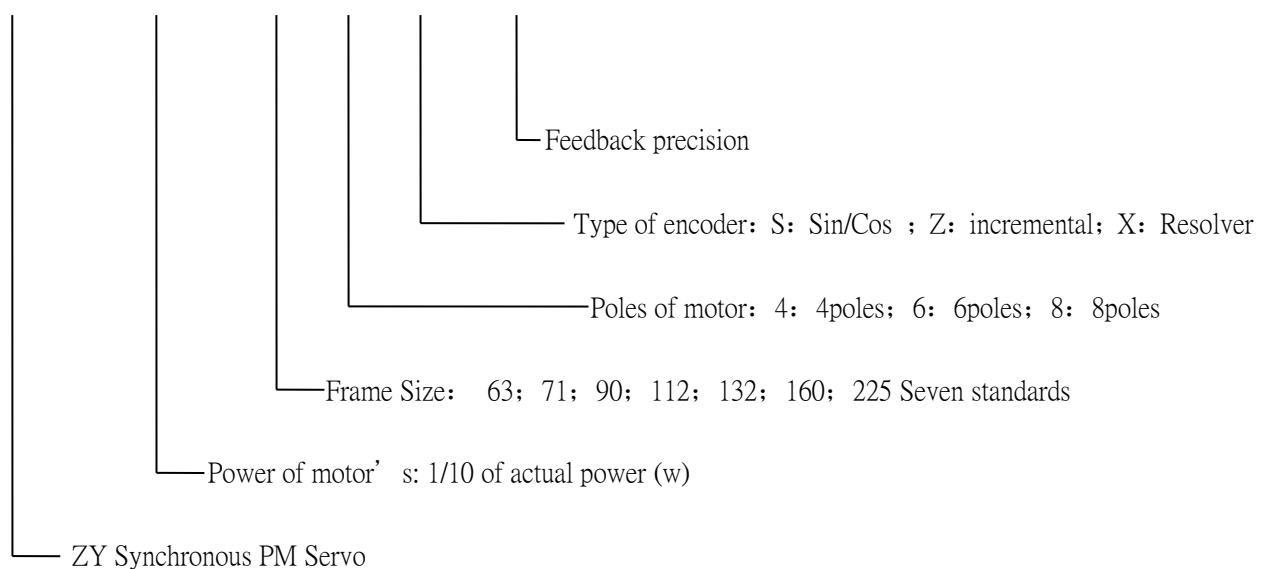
Feedback precision

Type of encoder：S：Sin/Cos ；Z：incremental；X：Resolver

Poles of motor：4：4poles；6：6poles；8：8poles

Frame Size： 63；71；90；112；132；160；225 Seven standards

Power of motor’ s: 1/10 of actual power (w)

ZY Synchronous PM Servo